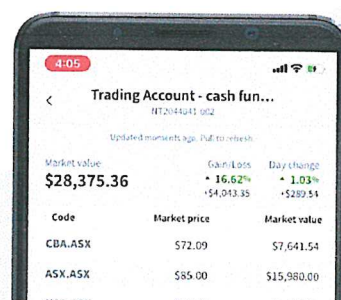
4:05

<

Trading Account - cash fun...

NT2044041-002

Updated moments ago. Pull to refresh

Market value
$28,375.36

Gain/Loss
▲ 16.62%
+$4,043.35

Day change
▲ 1.03%
+$289.54

| Code | Market price | Market value |
|---|---|---|
| CBA.ASX | $72.09 | $7,641.54 |
| ASX.ASX | $85.00 | $15,980.00 |